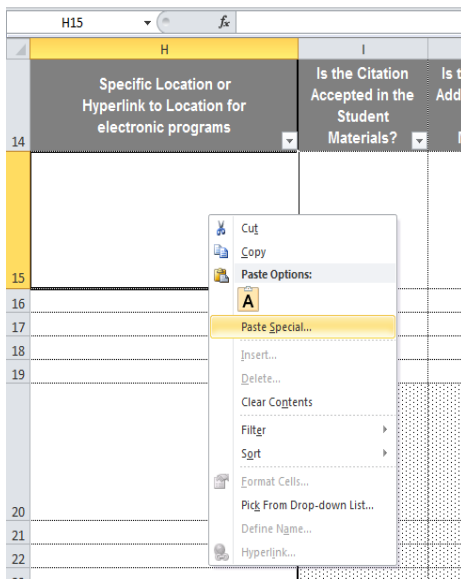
H15
$f_x$

H | I
Specific Location or Hyperlink to Location for electronic programs | Is the Citation Accepted in the Student Materials? | Is t Add

14
15
16
17
18
19
20
21
22

Cut
Copy
Paste Options:
A
Paste Special...
Insert...
Delete...
Clear Contents
Filter
Sort
Format Cells...
Pick From Drop-down List...
Define Name...
Hyperlink...